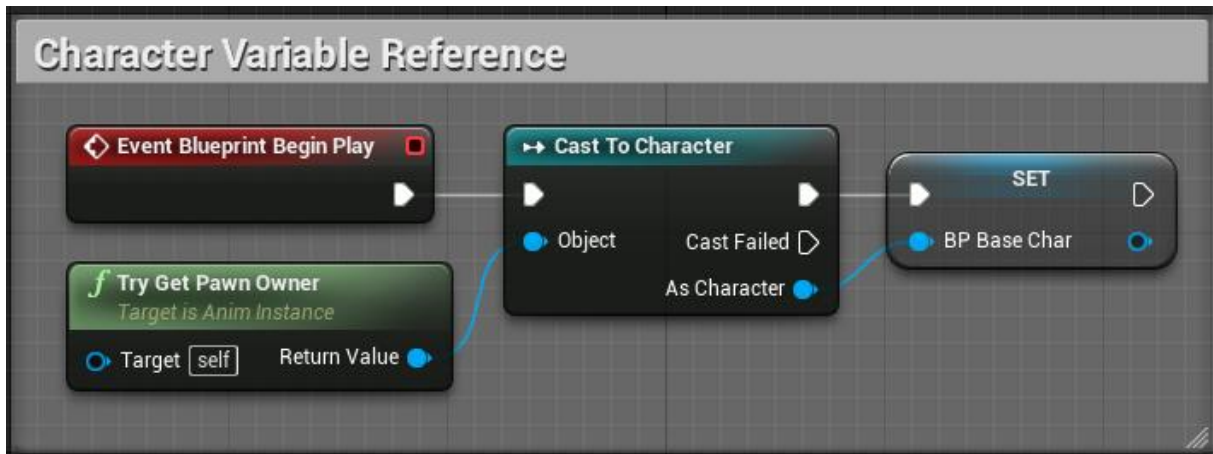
Character Variable Reference

Event Blueprint Begin Play

Try Get Pawn Owner
Target is Anim Instance

Target self

Return Value

Cast To Character

Object

Cast Failed

As Character

SET

BP Base Char